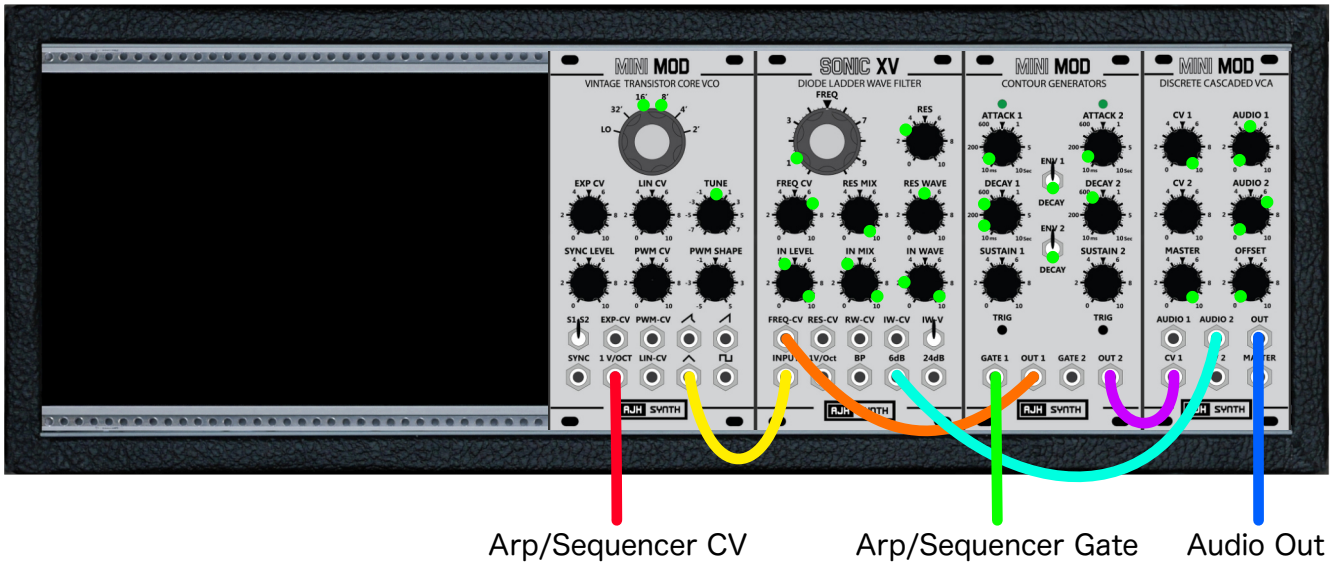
MINI MOD
VINTAGE TRANSISTOR CORE VCO
16' 8'
32' 4'
LO 2'
EXP CV
LIN CV
TUNE
SYNC LEVEL
PWM CV
PWM SHAPE
S1 S2
EXP-CV
PWM-CV
SYNC
1 V/OCT
LIN-CV
AJH SYNTH

SONIC XV
DIODE LADDER WAVE FILTER
FREQ
RES
FREQ CV
RES MIX
RES WAVE
IN LEVEL
IN MIX
IN WAVE
FREQ-CV
RES-CV
RW-CV
IW-CV
IW-V
INPUT
1V/Oct
BP
6dB
24dB
AJH SYNTH

MINI MOD
CONTOUR GENERATORS
ATTACK 1
ATTACK 2
ENV 1
DECAY
DECAY 1
DECAY 2
ENV 2
DECAY
SUSTAIN 1
SUSTAIN 2
TRIG
TRIG
GATE 1
OUT 1
GATE 2
OUT 2
AJH SYNTH

MINI MOD
DISCRETE CASCADED VCA
CV 1
AUDIO 1
CV 2
AUDIO 2
MASTER
OFFSET
AUDIO 1
AUDIO 2
OUT
CV 1
2
MASTER
AJH SYNTH

Arp/Sequencer CV
Arp/Sequencer Gate
Audio Out